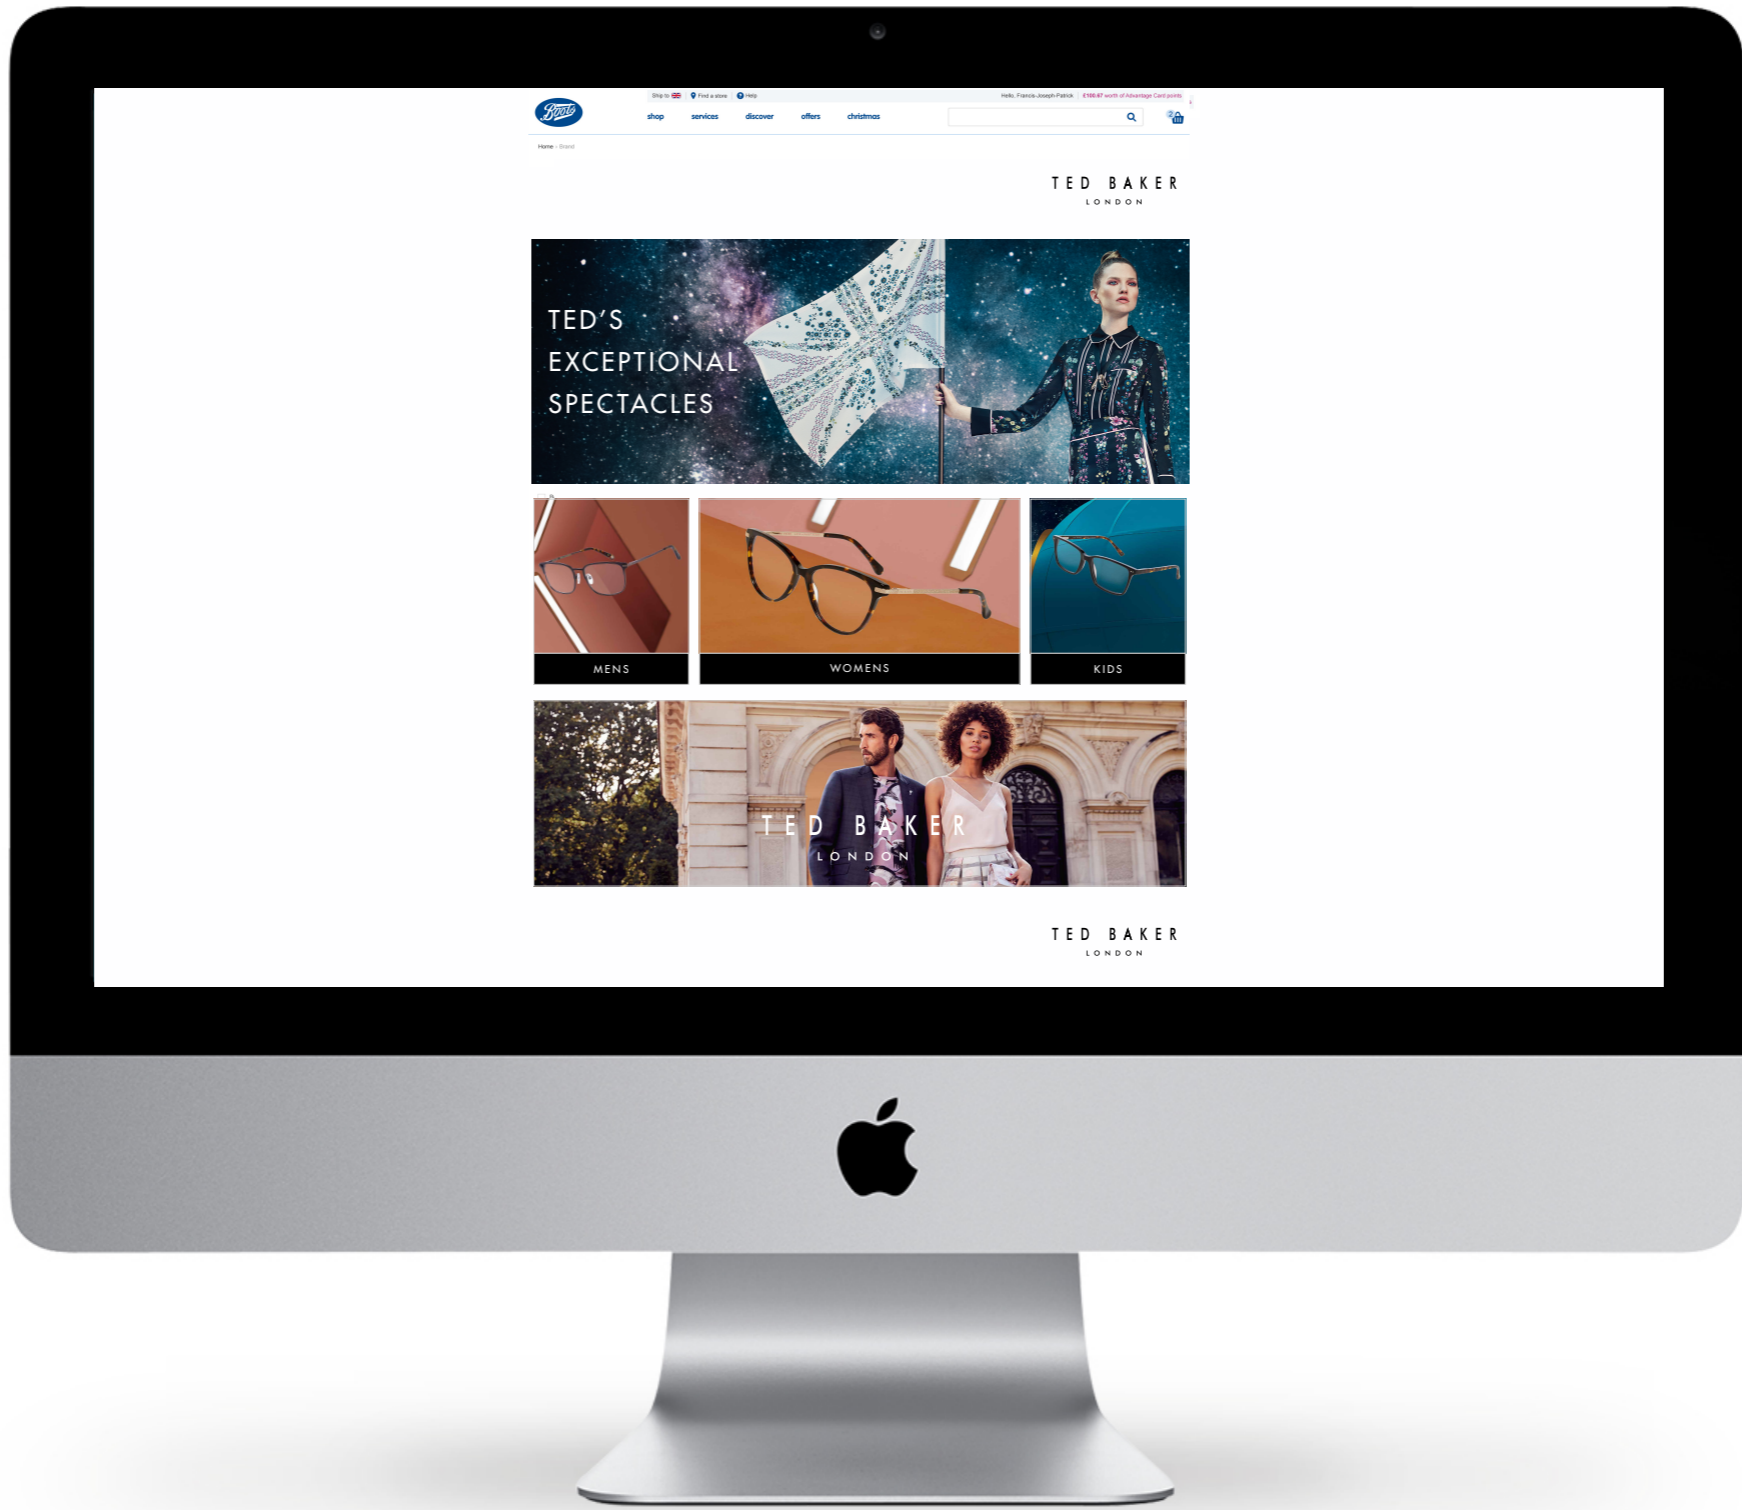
Boots

Ship to | Find a store | Help

Hello, Francis-Joseph-Patrick | £100.67 worth of Advantage Card points

shop services discover offers christmas

Home › Brand

TED BAKER
LONDON

TED'S EXCEPTIONAL SPECTACLES

MENS

WOMENS

KIDS

TED BAKER
LONDON

TED BAKER
LONDON